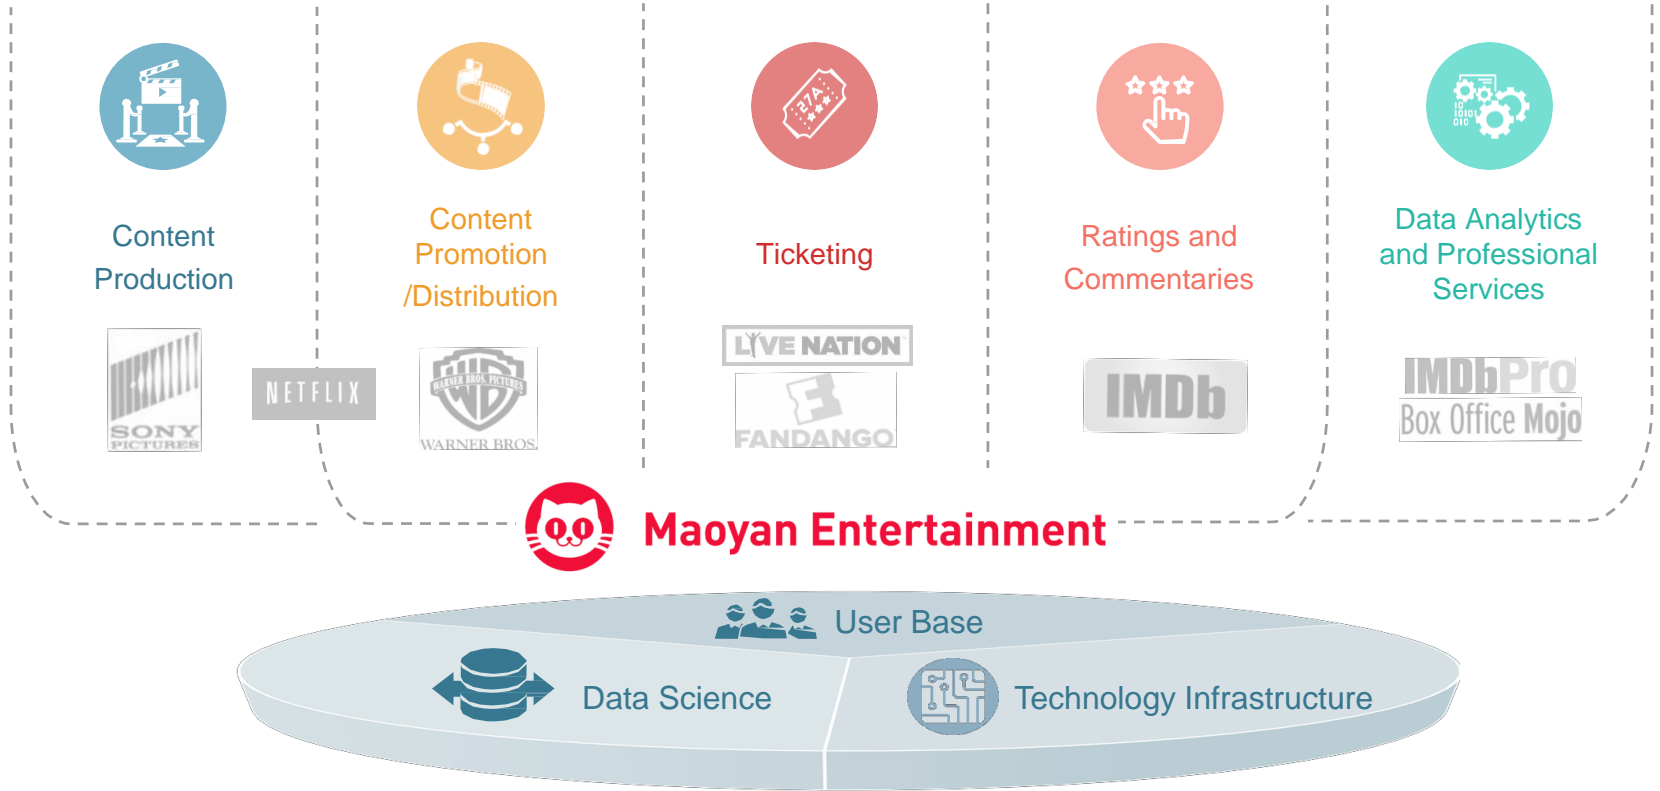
Content Production

Content Promotion /Distribution

Ticketing

Ratings and Commentaries

Data Analytics and Professional Services

SONY PICTURES

NETFLIX

WB WARNER BROS. PICTURES WARNER BROS.

LIVE NATION

FANDANGO

IMDb

IMDbPro

Box Office Mojo

Maoyan Entertainment

User Base

Data Science

Technology Infrastructure